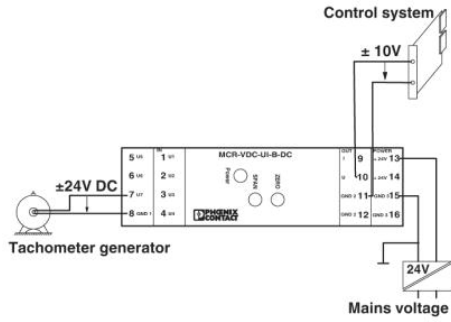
Control system

± 10V

MCR-VDC-UI-B-DC

5 U5
6 U6
7 U7
8 GND 1

IN
1 U1
2 U2
3 U3
4 U4

Power
SPAN
ZERO

PHOENIX CONTACT

OUT
I 9
U 10
GND 2 11
GND 2 12

POWER
+24V 13
+24V 14
GND 3 15
GND 3 16

±24V DC

Tachometer generator

24V

Mains voltage